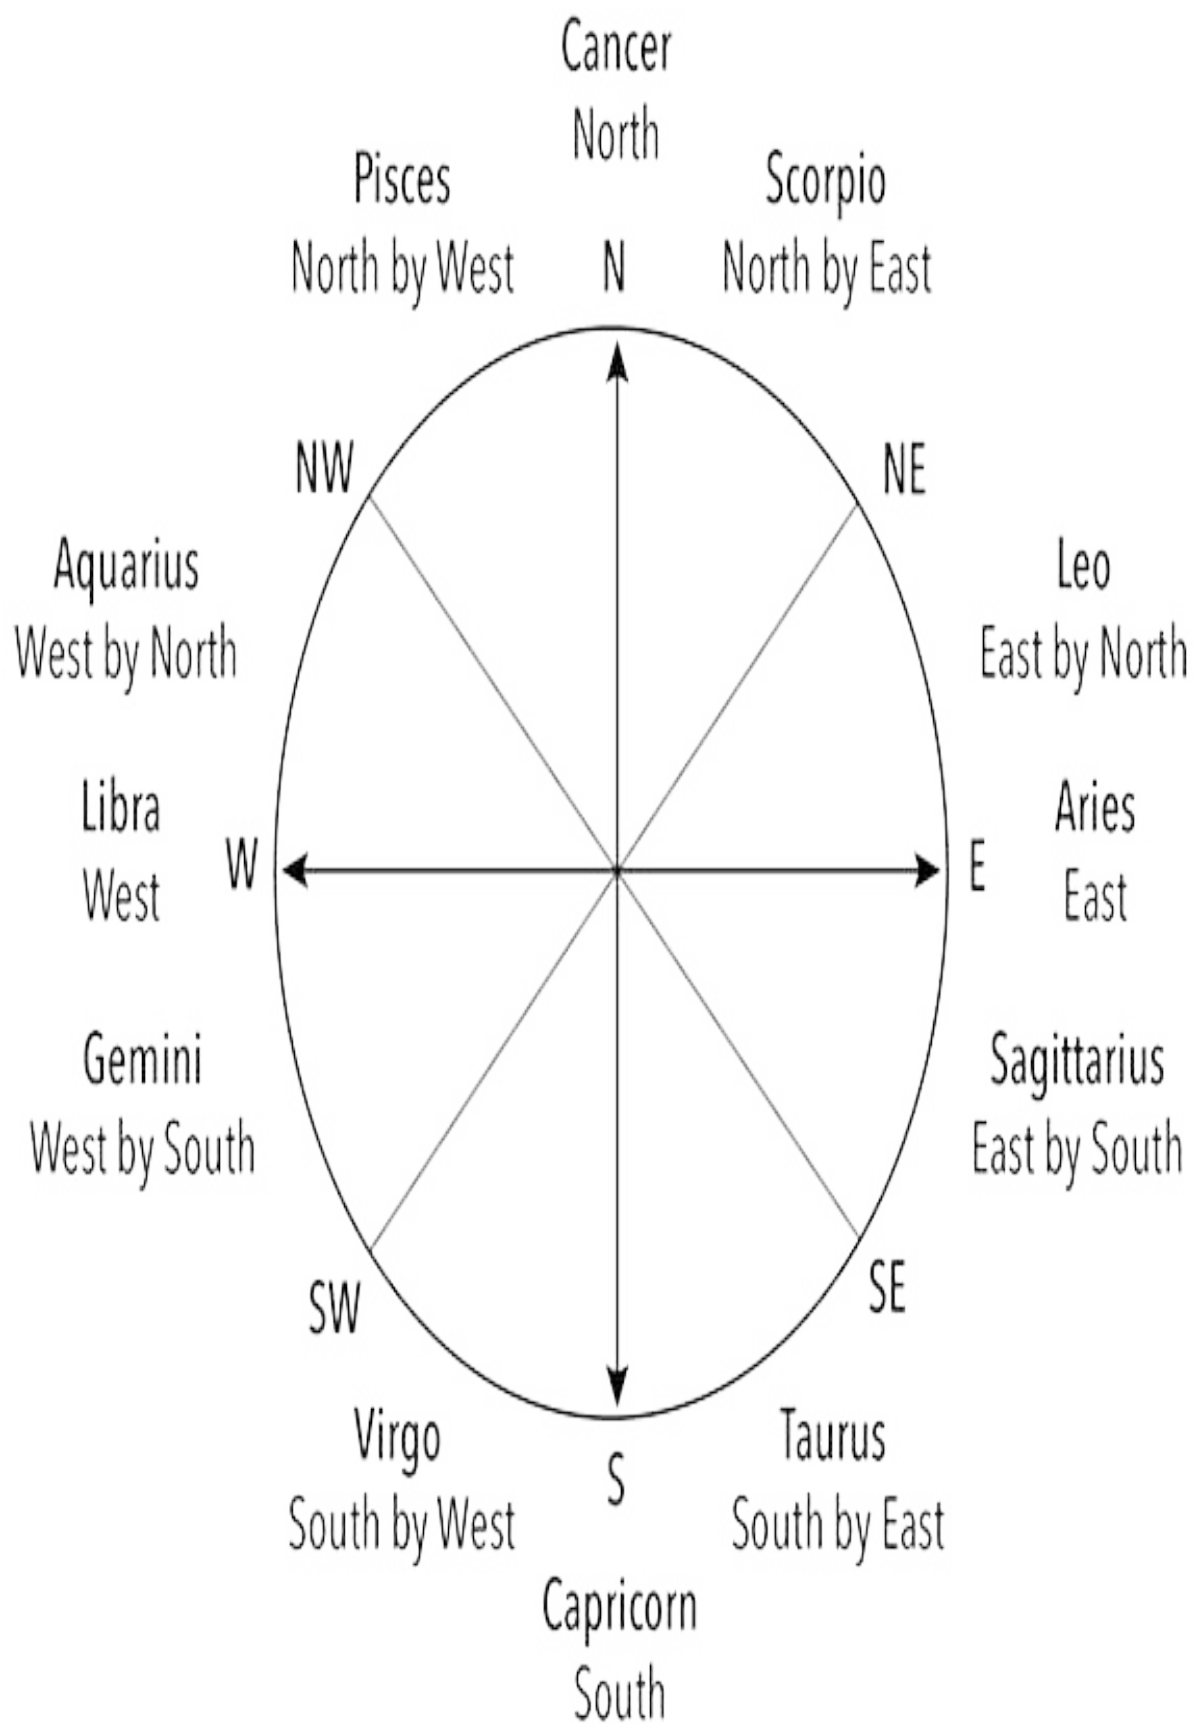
Cancer
North

Pisces
North by West

N

Scorpio
North by East

NW

NE

Aquarius
West by North

Leo
East by North

Libra
West

W

E

Aries
East

Gemini
West by South

Sagittarius
East by South

SW

SE

Virgo
South by West

S

Taurus
South by East

Capricorn
South